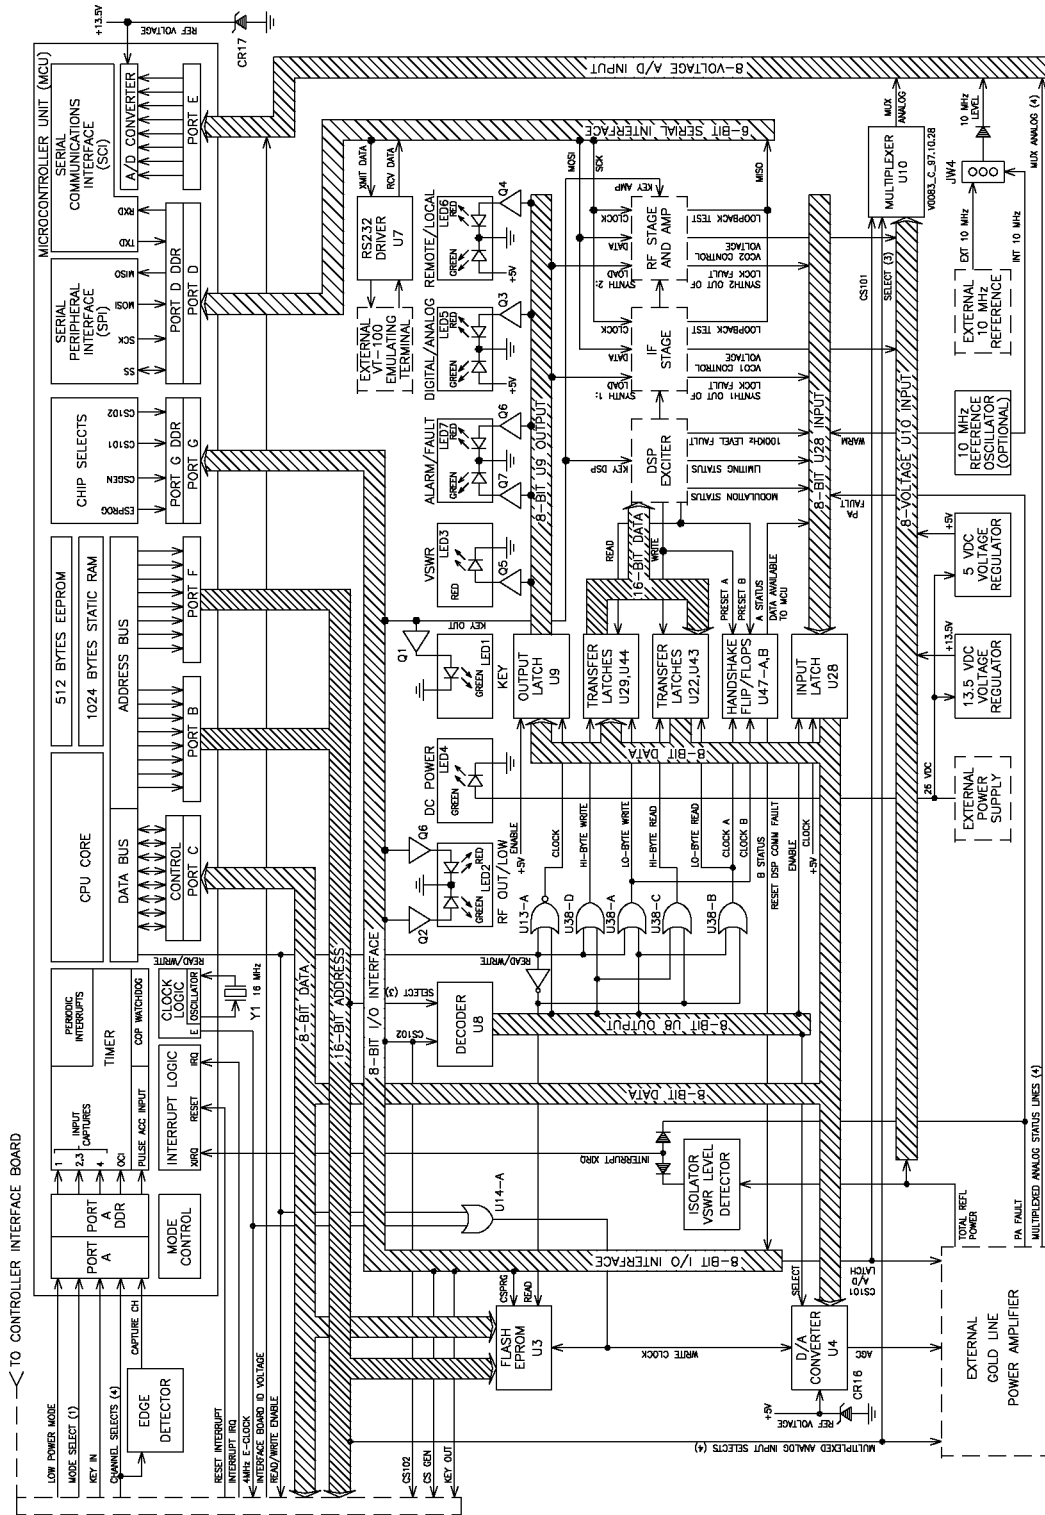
TO CONTROLLER INTERFACE BOARD

LOW POWER MODE
MODE SELECT (1)
KEY IN
CHANNEL SELECTS (4)
CAPTURE CH
EDGE DETECTOR
RESET INTERRUPT
INTERRUPT IRQ
4MHz E-CLOCK
INTERFACE BOARD ID VOLTAGE
READ/WRITE ENABLE
CS102
CS GEN
KEY OUT

MICROCONTROLLER UNIT (MCU)
PORT A
PORT A DDR
MODE CONTROL
1
2,3
4
INPUT CAPTURES
OC1
PULSE ACC INPUT
TIMER
PERIODIC INTERRUPTS
COP WATCHDOG
INTERRUPT LOGIC
XIRQ
RESET
IRQ
CLOCK LOGIC
E
OSCILLATOR
Y1 16 MHz
CPU CORE
DATA BUS
CONTROL
PORT C
READ/WRITE
ADDRESS BUS
PORT B
PORT F
512 BYTES EEPROM
1024 BYTES STATIC RAM
CHIP SELECTS
ESPROG
CSGEN
CS101
CS102
PORT G DDR
PORT G
SERIAL PERIPHERAL INTERFACE (SPI)
SS
SCK
MOSI
MISO
PORT D DDR
PORT D
SERIAL COMMUNICATIONS INTERFACE (SCI)
TXD
RXD
A/D CONVERTER
PORT E
+13.5V
REF VOLTAGE
CR17

8-BIT DATA
16-BIT ADDRESS
8-BIT I/O INTERFACE
8-VOLTAGE A/D INPUT
8-BIT SERIAL INTERFACE

FLASH EPROM U3
CSPRG
READ
WRITE CLOCK
U14-A
ISOLATOR VSWR LEVEL DETECTOR
INTERRUPT XIRQ
8-BIT I/O INTERFACE
8-BIT DATA
DECODER U8
CS102
SELECT (3)
8-BIT U8 OUTPUT
READ/WRITE
U13-A
U38-D
U38-A
U38-C
U38-B
CLOCK
HI-BYTE WRITE
LO-BYTE WRITE
HI-BYTE READ
LO-BYTE READ
CLOCK A
CLOCK B
B STATUS
RESET DSP COMM FAULT
ENABLE
+5V
CLOCK
RF OUT/LOW
ENABLE
LED2
GREEN
RED
Q2
Q6
DC POWER
LED4
GREEN
KEY
LED1
GREEN
Q1
KEY OUT
OUTPUT LATCH U9
TRANSFER LATCHES U29,U44
TRANSFER LATCHES U22,U43
HANDSHAKE FLIP/FLOPS U47-A,B
INPUT LATCH U28
8-BIT DATA
READ
WRITE
16-BIT DATA
PRESET A
PRESET B
A STATUS
DATA AVAILABLE TO MCU
VSWR
LED3
RED
Q5
ALARM/FAULT
LED7
GREEN
RED
Q7
Q6
DIGITAL/ANALOG
LED5
GREEN
RED
+5V
Q3
REMOTE/LOCAL
LED6
GREEN
RED
+5V
Q4
8-BIT U9 OUTPUT
EXTERNAL VT-100 EMULATING TERMINAL
RS232 DRIVER U7
XMIT DATA
RCV DATA
KEY DSP
DSP EXCITER
SYNTH 1: LOAD
DATA
CLOCK
IF STAGE
SYNTH 2: LOAD
DATA
CLOCK
RF STAGE AND AMP
KEY AMP
MOSI
SCK
MISO
MODULATION STATUS
LIMITING STATUS
100KHz LEVEL FAULT
SYNTH1 OUT OF LOCK FAULT
VCO1 CONTROL VOLTAGE
LOOPBACK TEST
SYNTH2 OUT OF LOCK FAULT
VCO2 CONTROL VOLTAGE
LOOPBACK TEST
8-BIT U28 INPUT
WARM
PA FAULT
CS101
SELECT (3)
8-VOLTAGE U10 INPUT
MULTIPLEXER U10
MUX ANALOG
V0083_C_97.10.28
JW4
10 MHz LEVEL
EXT 10 MHz
INT 10 MHz
MUX ANALOG (4)
EXTERNAL 10 MHz REFERENCE
10 MHz REFERENCE OSCILLATOR (OPTIONAL)
+5V
5 VDC VOLTAGE REGULATOR
+13.5V
13.5 VDC VOLTAGE REGULATOR
26 VDC
EXTERNAL POWER SUPPLY
D/A CONVERTER U4
SELECT
CS101 A/D LATCH
AGC
+5V
REF VOLTAGE
CR16
MULTIPLEXED ANALOG INPUT SELECTS (4)
EXTERNAL GOLD LINE POWER AMPLIFIER
TOTAL REFL POWER
PA FAULT
MULTIPLEXED ANALOG STATUS LINES (4)